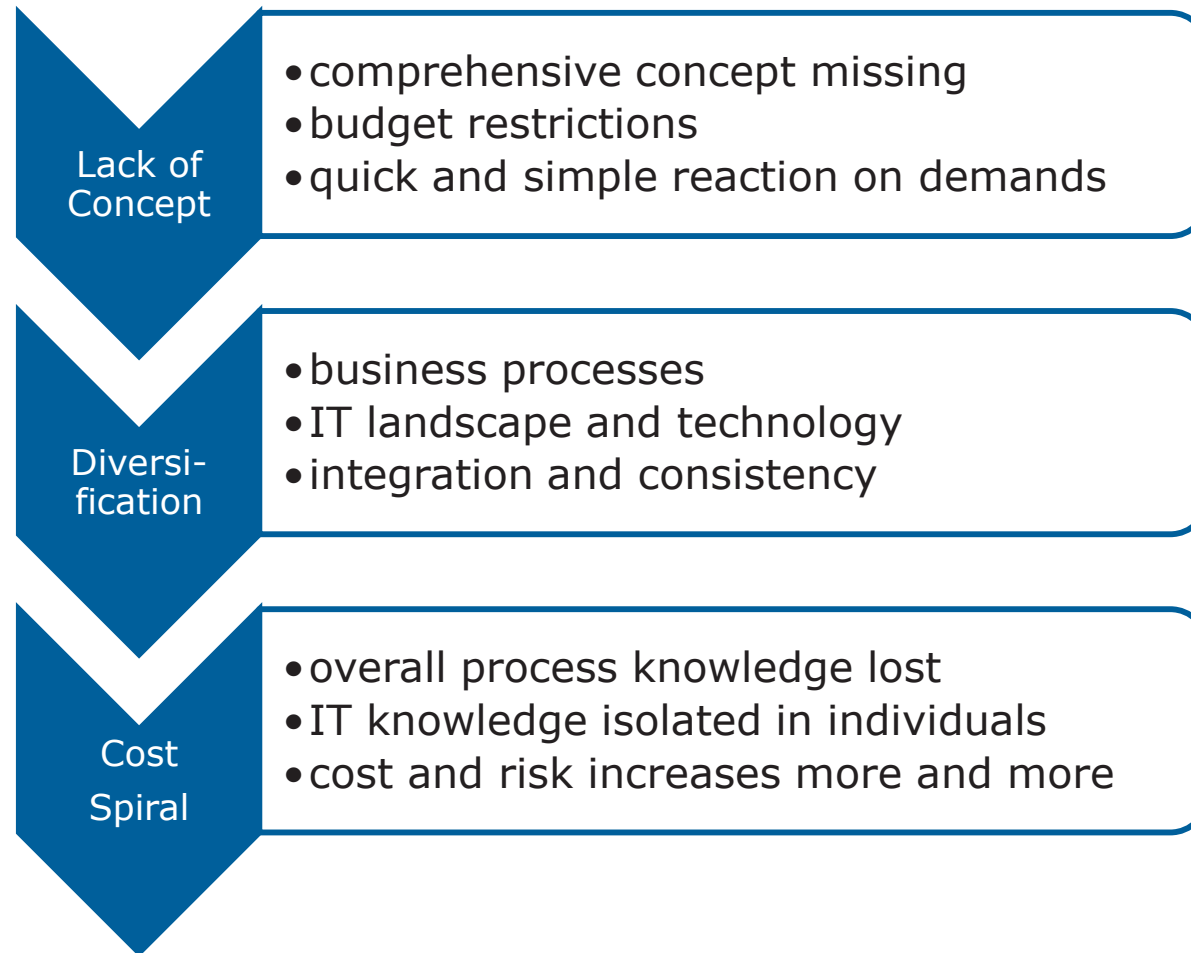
Lack of Concept

• comprehensive concept missing
• budget restrictions
• quick and simple reaction on demands

Diversification

• business processes
• IT landscape and technology
• integration and consistency

Cost Spiral

• overall process knowledge lost
• IT knowledge isolated in individuals
• cost and risk increases more and more